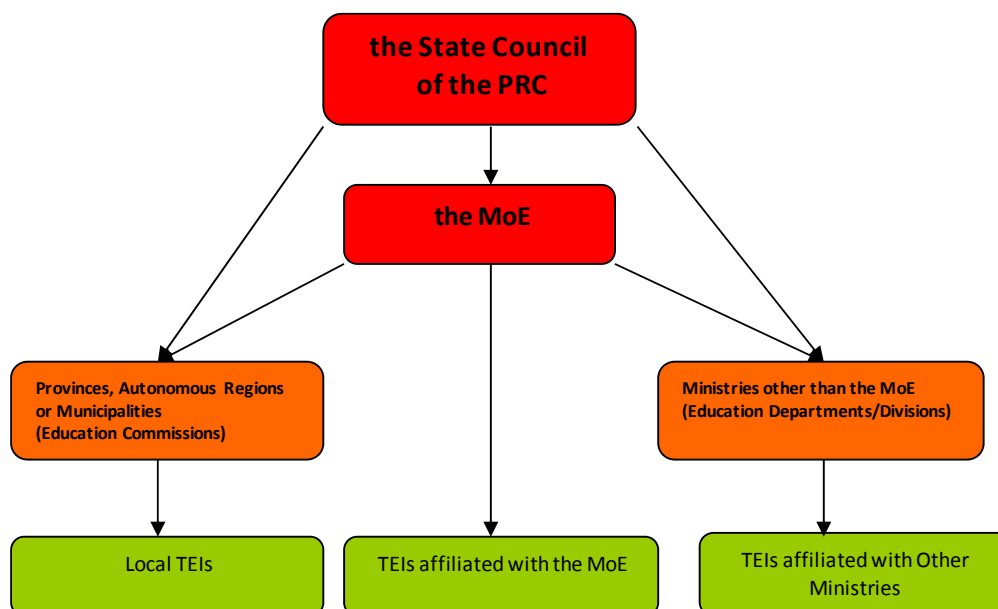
the State Council of the PRC

the MoE

Provinces, Autonomous Regions or Municipalities (Education Commissions)

Ministries other than the MoE (Education Departments/Divisions)

Local TEIs

TEIs affiliated with the MoE

TEIs affiliated with Other Ministries